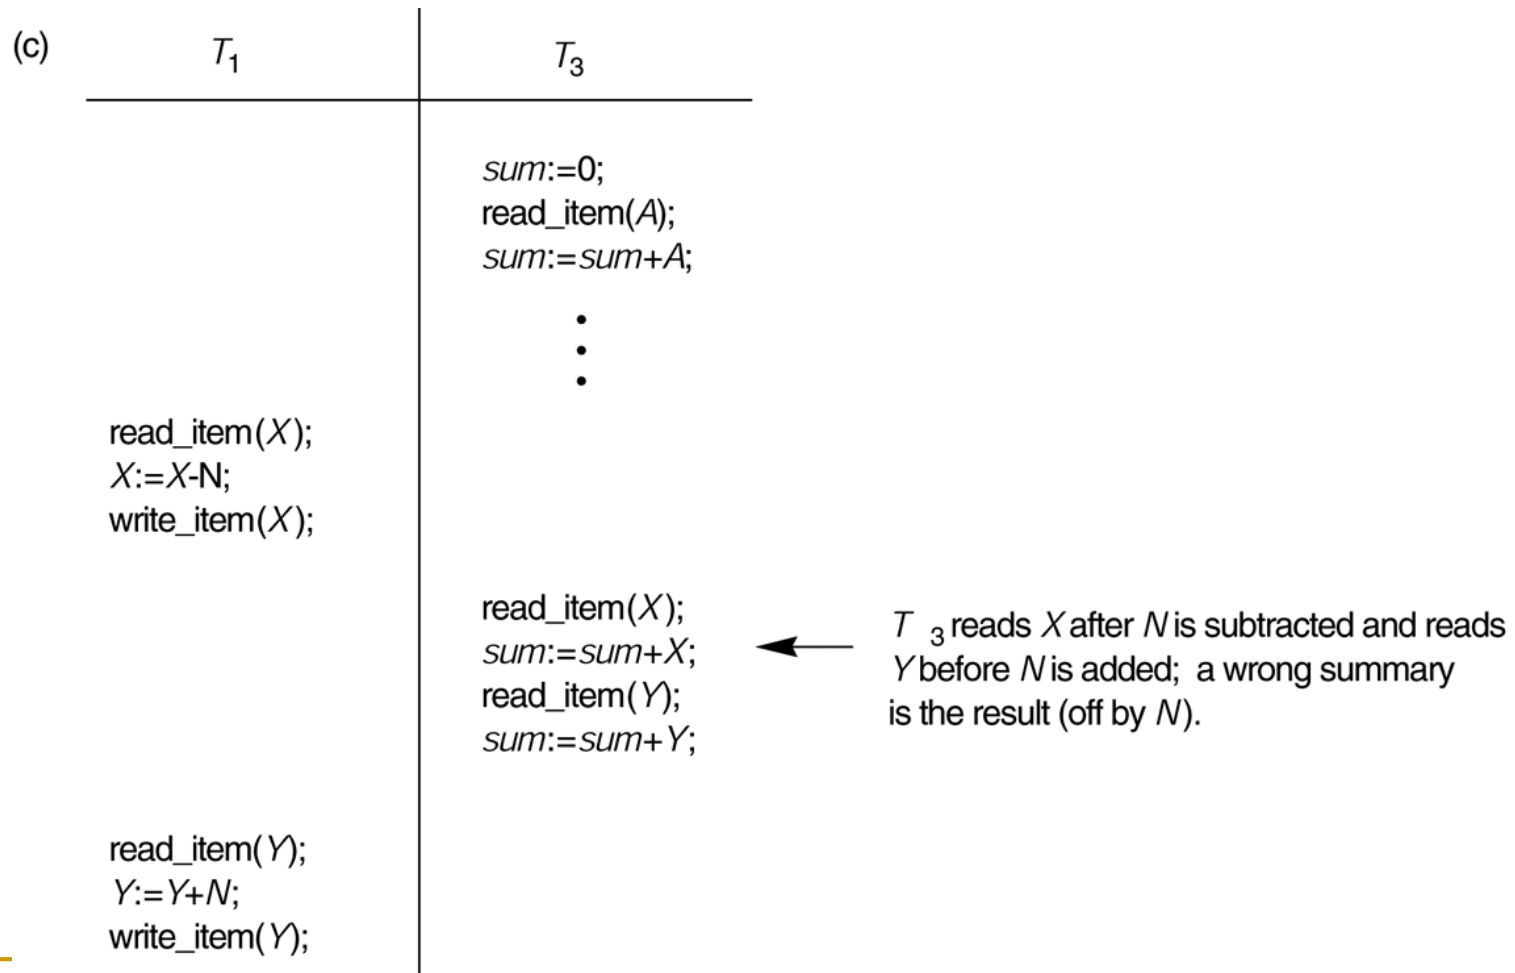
(c)

| $T_1$ | $T_3$ |
|---|---|
| | sum:=0; read_item(A); sum:=sum+A; • • • |
| read_item(X); X:=X-N; write_item(X); | |
| | read_item(X); sum:=sum+X; read_item(Y); sum:=sum+Y; |
| read_item(Y); Y:=Y+N; write_item(Y); | |

$T_3$ reads X after N is subtracted and reads Y before N is added; a wrong summary is the result (off by N).